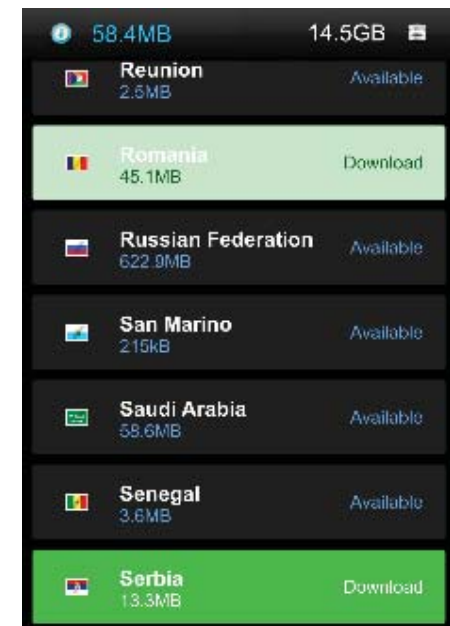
58.4MB 14.5GB

Reunion
2.6MB
Available

Romania
45.1MB
Download

Russian Federation
622.9MB
Available

San Marino
215kB
Available

Saudi Arabia
58.6MB
Available

Senegal
3.6MB
Available

Serbia
13.3MB
Download